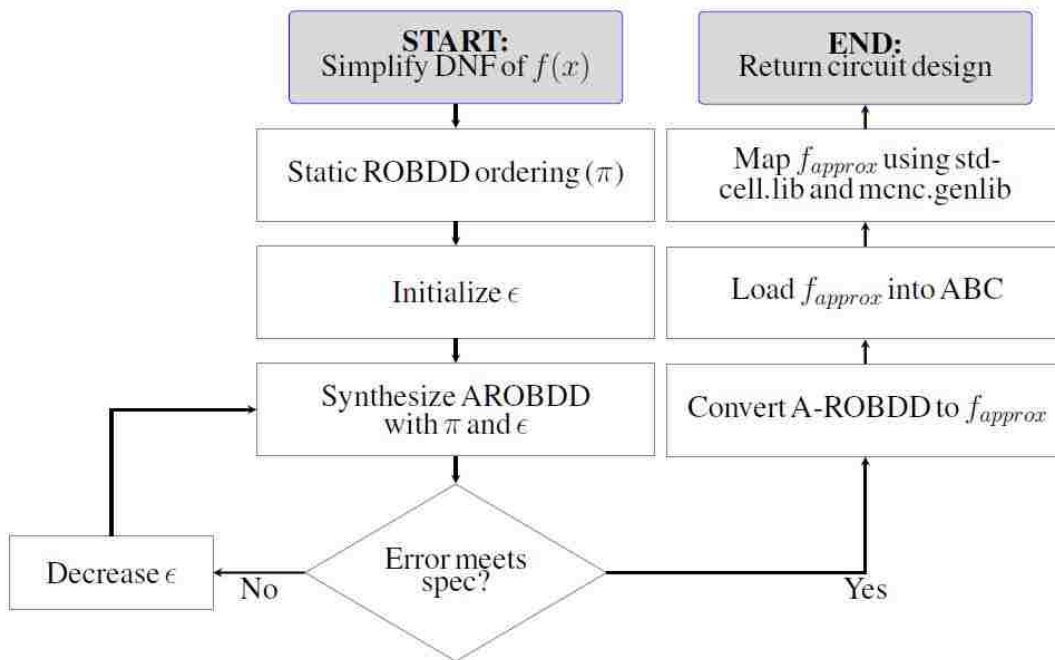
START:
Simplify DNF of $f(x)$

Static ROBDD ordering ($\pi$)

Initialize $\epsilon$

Synthesize AROBDD with $\pi$ and $\epsilon$

Error meets spec?

No

Decrease $\epsilon$

Yes

Convert A-ROBDD to $f_{approx}$

Load $f_{approx}$ into ABC

Map $f_{approx}$ using stdcell.lib and mcnc.genlib

END:
Return circuit design